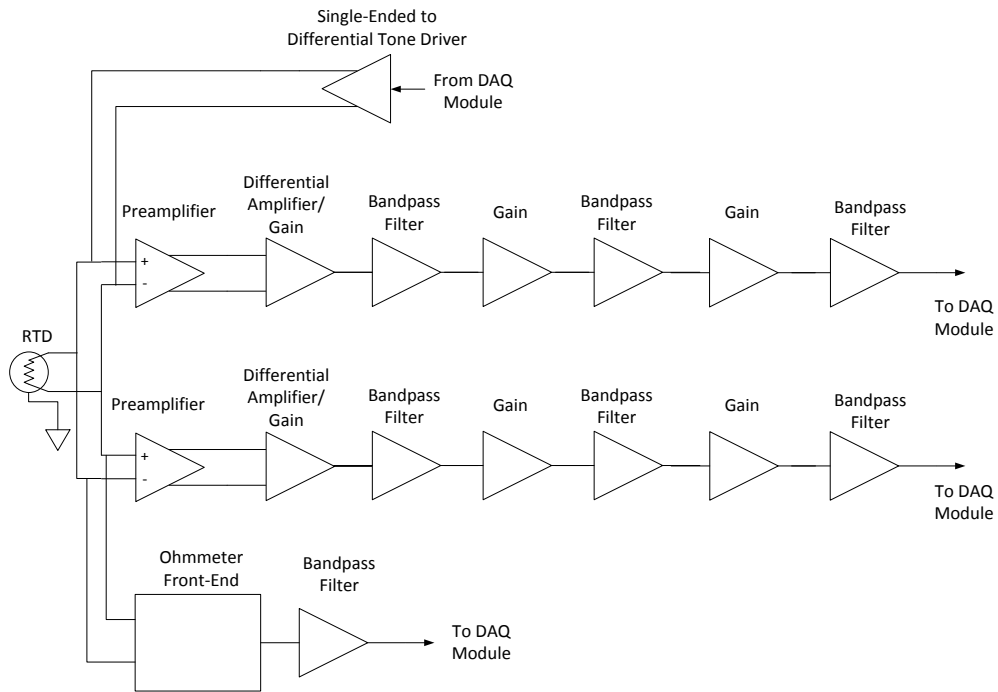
Single-Ended to Differential Tone Driver

From DAQ Module

Preamplifier

+

-

Differential Amplifier/ Gain

Bandpass Filter

Gain

Bandpass Filter

Gain

Bandpass Filter

To DAQ Module

RTD

Preamplifier

+

-

Differential Amplifier/ Gain

Bandpass Filter

Gain

Bandpass Filter

Gain

Bandpass Filter

To DAQ Module

Ohmmeter Front-End

Bandpass Filter

To DAQ Module